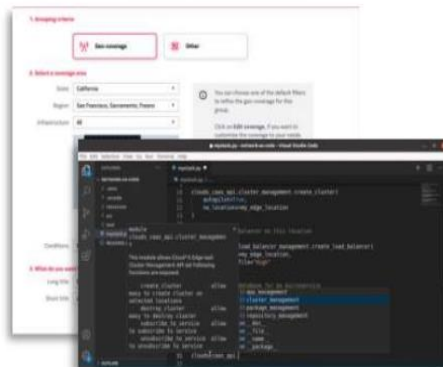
1. Grouping criteria

Geo coverage

Other

2. Select a coverage area

State California

Region San Francisco, Sacramento, Fresno

Infrastructure All

You can choose one of the default filters to refine the geo coverage for this group.

Click on Edit coverage, if you want to customize the coverage to your needs.

Conditions

3. What do you want

Long title

Short title

mystack.py - nstack-sdk-code - Visual Studio Code

File Edit Selection View Go Run Terminal Help

mystack.py

cloudx_capi_api.cluster_management.create_cluster(
    autoplicate=True,
    on_location=my_edge_location
)

module
cloudx_capi_api.cluster_management

This module allows CloudFX EdgeCapi Cluster Management API via following functions are exposed:

create_cluster allow
easy to create cluster on selected locations
destroy_cluster allow
easy to destroy cluster
subscribe_to_service allow
to subscribe to service
unsubscribe_to_service allow
to unsubscribe to service

# Balancer on this location

load_balancer_management.create_load_balancer(
    on_edge_location,
    filter="high"

database for my microservice
gpu_management
cluster_management
package_management
repository_management
__doc__
__file__
__name__
__package__

cloudx_capi_api.

OUTLINE